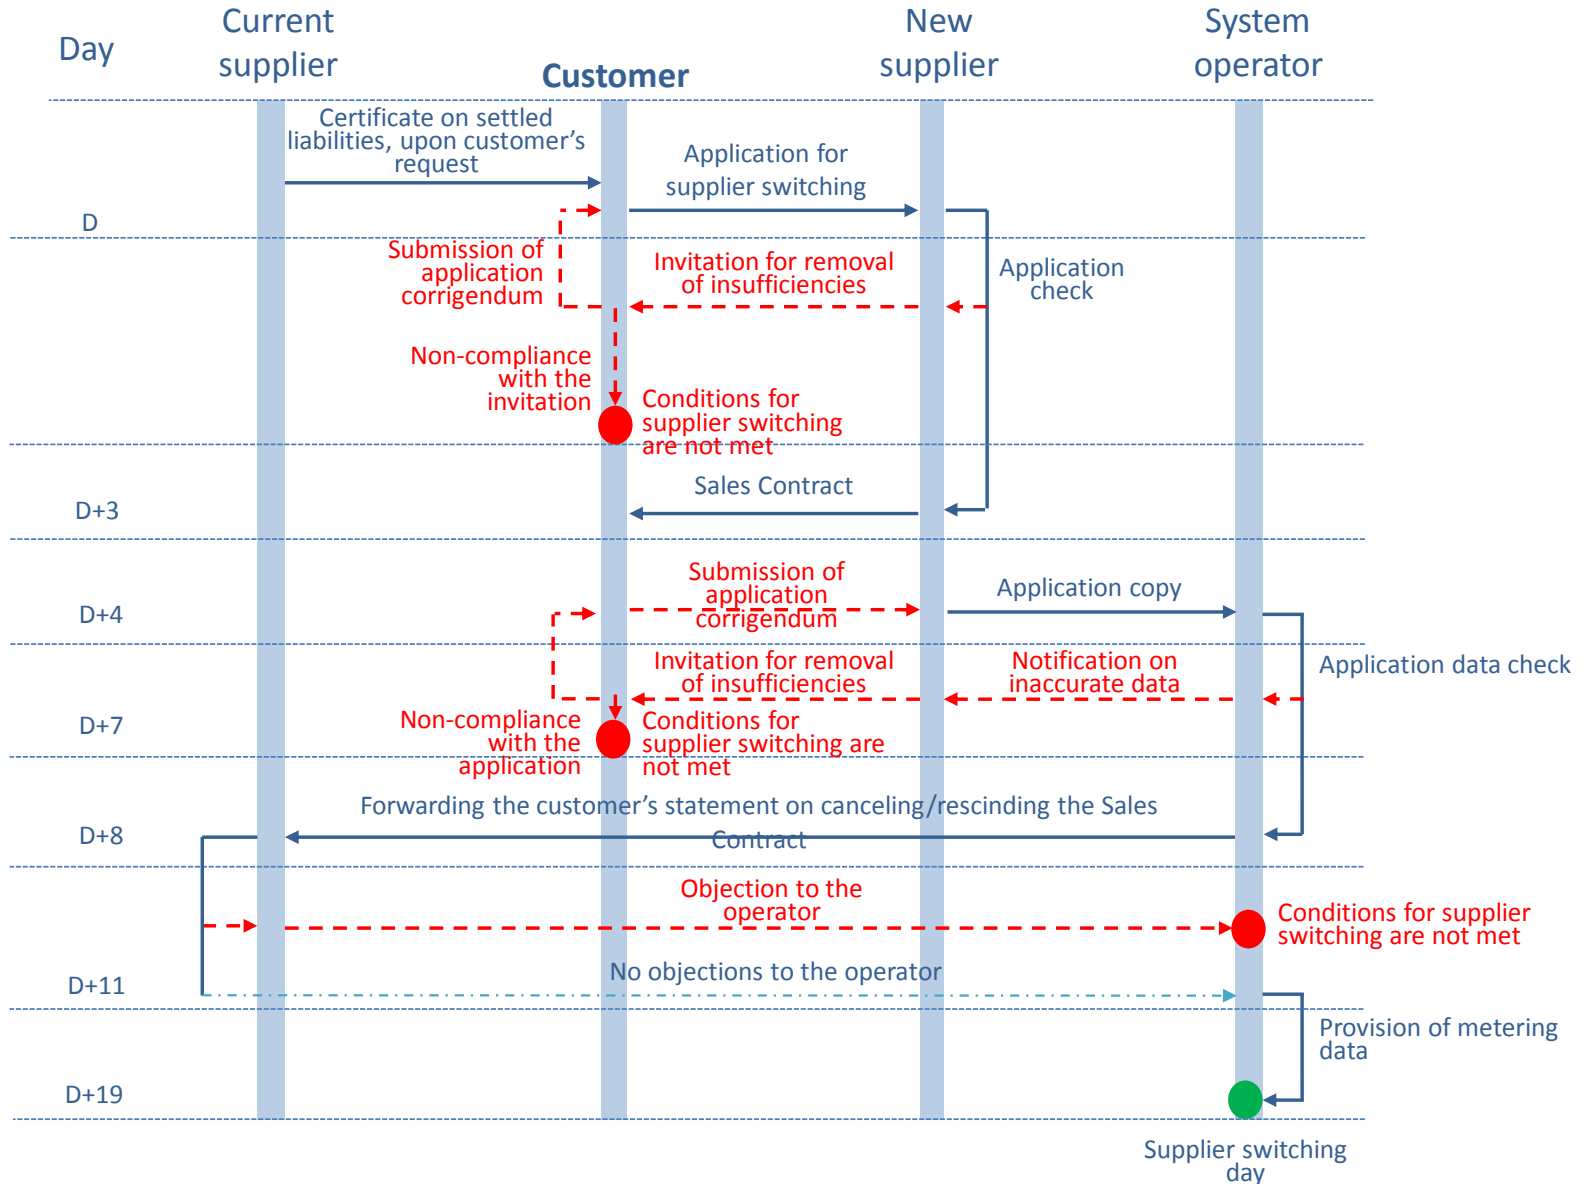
Day

Current supplier

Customer

New supplier

System operator

Certificate on settled liabilities, upon customer’s request

Application for supplier switching

D

Submission of application corrigendum

Invitation for removal of insufficiencies

Application check

Non-compliance with the invitation

Conditions for supplier switching are not met

Sales Contract

D+3

Submission of application corrigendum

Application copy

D+4

Invitation for removal of insufficiencies

Notification on inaccurate data

Application data check

D+7

Non-compliance with the application

Conditions for supplier switching are not met

Forwarding the customer’s statement on canceling/rescinding the Sales Contract

D+8

Objection to the operator

Conditions for supplier switching are not met

No objections to the operator

D+11

Provision of metering data

D+19

Supplier switching day